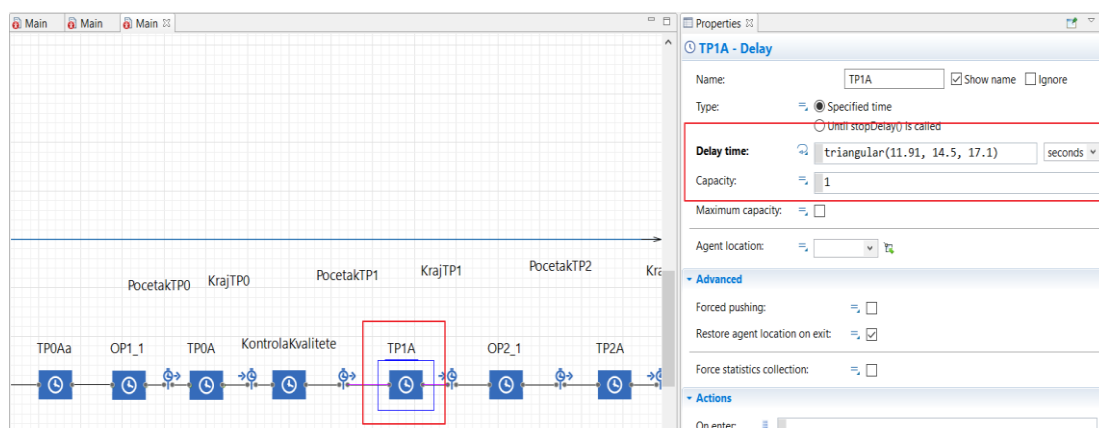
Main Main Main

PocetakTP0 KrajTP0 PocetakTP1 KrajTP1 PocetakTP2 Kra

TP0Aa OP1_1 TP0A KontrolaKvalitete TP1A OP2_1 TP2A

Properties

TP1A - Delay

Name: TP1A Show name Ignore

Type: Specified time

Until stopDelay() is called

Delay time: triangular(11.91, 14.5, 17.1) seconds

Capacity: 1

Maximum capacity:

Agent location:

Advanced

Forced pushing:

Restore agent location on exit:

Force statistics collection:

Actions

On enter: